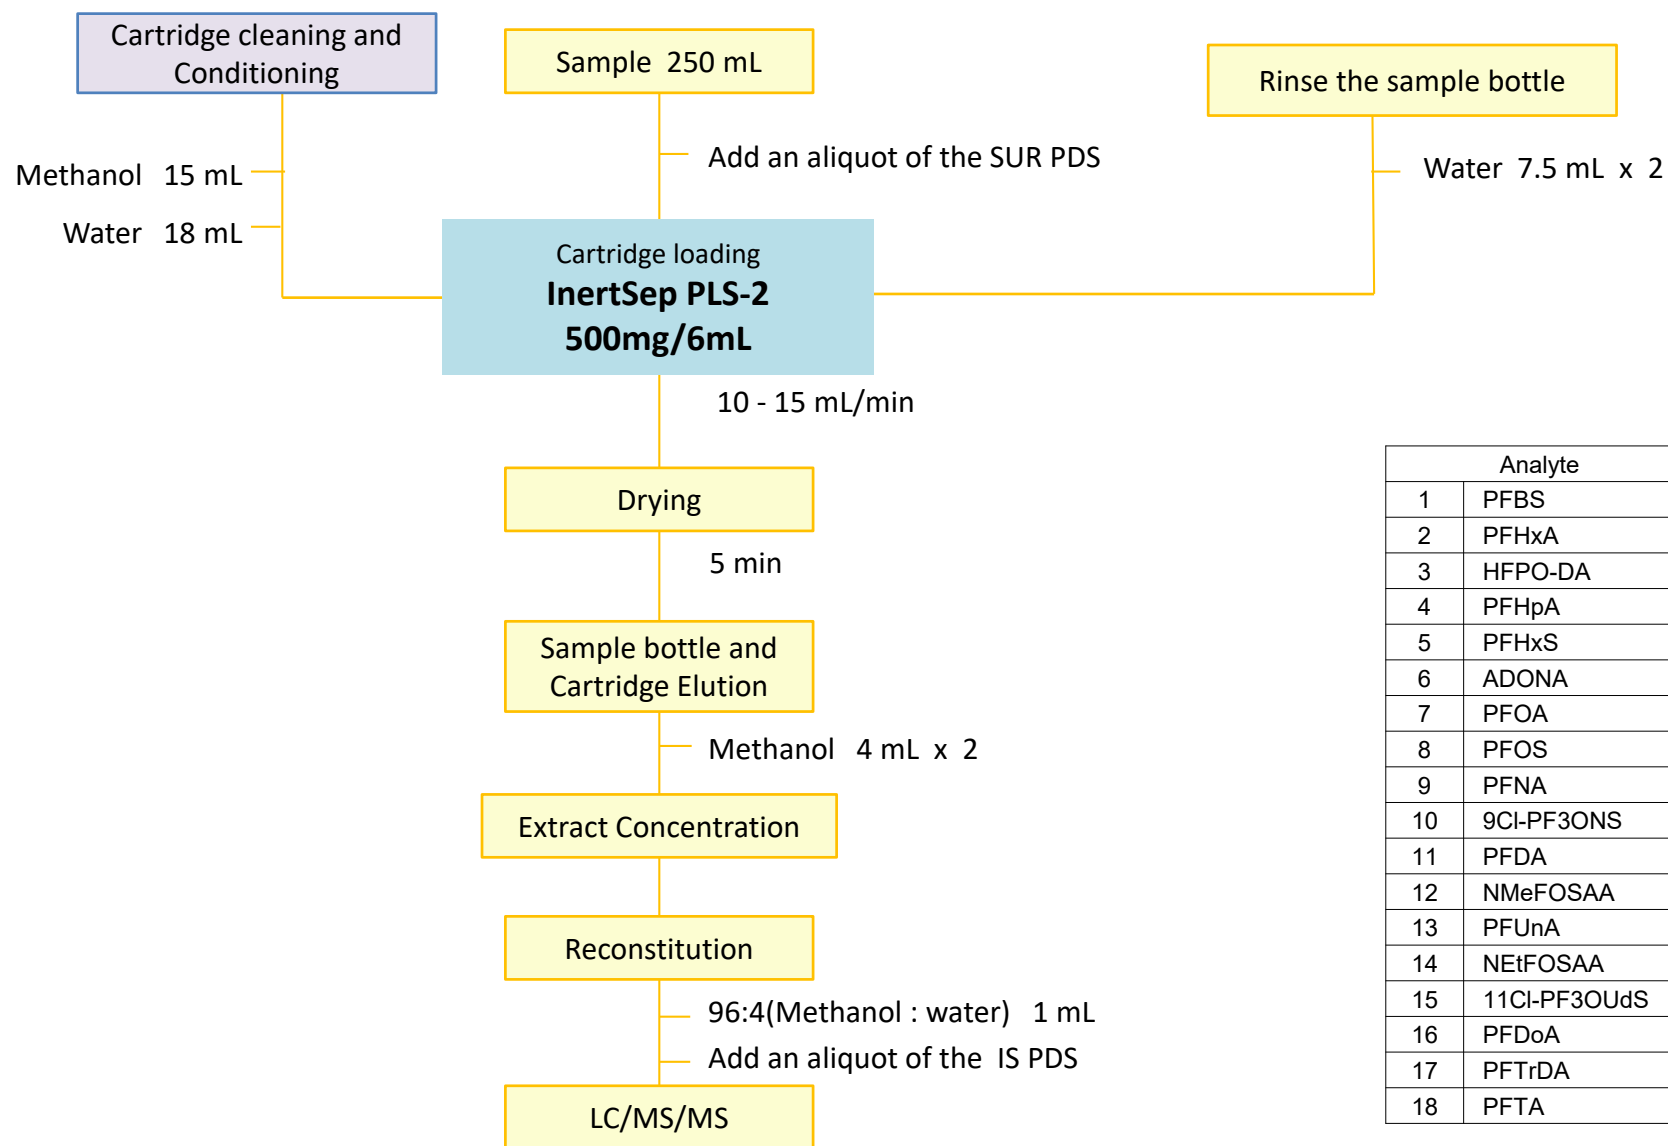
Cartridge cleaning and Conditioning

Sample 250 mL

Rinse the sample bottle

Methanol 15 mL

Water 18 mL

Add an aliquot of the SUR PDS

Water 7.5 mL x 2

Cartridge loading
InertSep PLS-2
500mg/6mL

10 - 15 mL/min

Drying

5 min

Sample bottle and Cartridge Elution

Methanol 4 mL x 2

Extract Concentration

Reconstitution

96:4(Methanol : water) 1 mL

Add an aliquot of the IS PDS

LC/MS/MS

| Analyte | |
|---|---|
| 1 | PFBS |
| 2 | PFHxA |
| 3 | HFPO-DA |
| 4 | PFHpA |
| 5 | PFHxS |
| 6 | ADONA |
| 7 | PFOA |
| 8 | PFOS |
| 9 | PFNA |
| 10 | 9Cl-PF3ONS |
| 11 | PFDA |
| 12 | NMeFOSAA |
| 13 | PFUnA |
| 14 | NEtFOSAA |
| 15 | 11Cl-PF3OUdS |
| 16 | PFDoA |
| 17 | PFTrDA |
| 18 | PFTA |